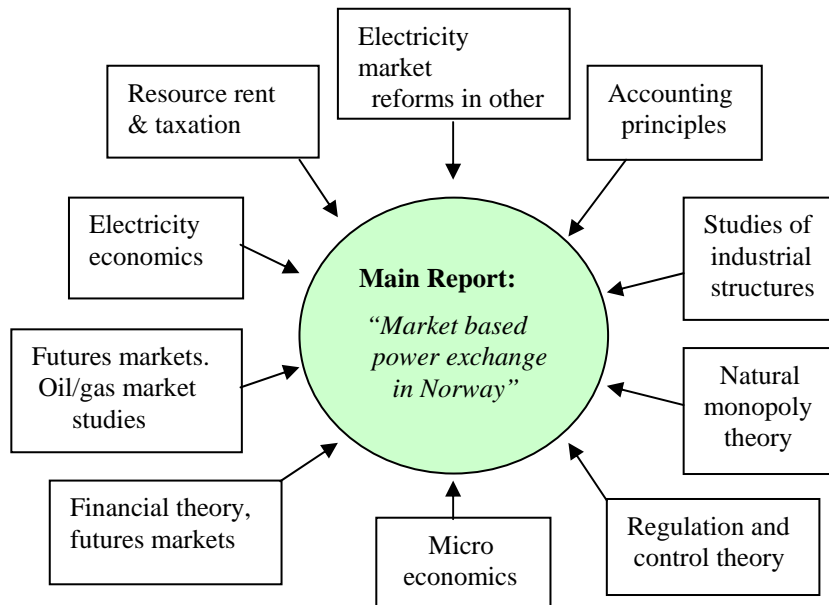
Electricity market reforms in other

Resource rent & taxation

Accounting principles

Electricity economics

Main Report:

*"Market based power exchange in Norway"*

Studies of industrial structures

Futures markets. Oil/gas market studies

Natural monopoly theory

Financial theory, futures markets

Micro economics

Regulation and control theory